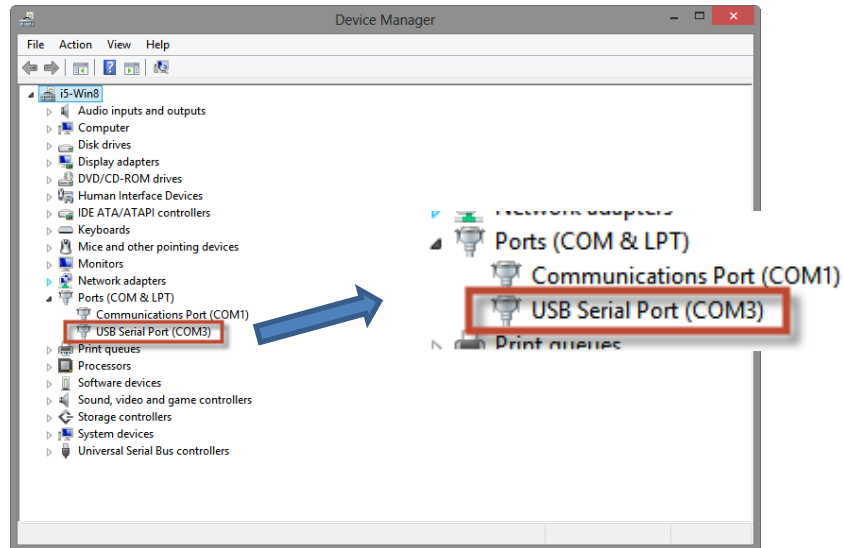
Device Manager

File Action View Help

i5-Win8
Audio inputs and outputs
Computer
Disk drives
Display adapters
DVD/CD-ROM drives
Human Interface Devices
IDE ATA/ATAPI controllers
Keyboards
Mice and other pointing devices
Monitors
Network adapters
Ports (COM & LPT)
Communications Port (COM1)
USB Serial Port (COM3)
Print queues
Processors
Software devices
Sound, video and game controllers
Storage controllers
System devices
Universal Serial Bus controllers

Network adapters
Ports (COM & LPT)
Communications Port (COM1)
USB Serial Port (COM3)
Print queues